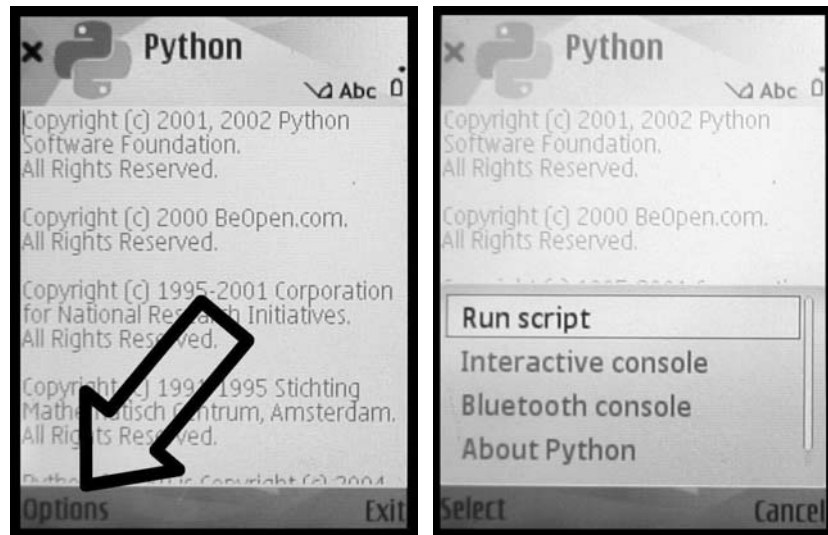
Python

Abc

Copyright (c) 2001, 2002 Python Software Foundation. All Rights Reserved.

Copyright (c) 2000 BeOpen.com. All Rights Reserved.

Copyright (c) 1995-2001 Corporation for National Res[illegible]h Initiatives. All Rights Res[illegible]ed.

Copyri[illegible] (c) 199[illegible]-1995 Stichting Math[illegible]tisch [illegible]ntrum, Amsterdam. All Rig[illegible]ts Res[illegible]ed.

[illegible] Copyright (c) 2004

Options

Exit

Python

Abc

Copyright (c) 2001, 2002 Python Software Foundation. All Rights Reserved.

Copyright (c) 2000 BeOpen.com. All Rights Reserved.

Run script

Interactive console

Bluetooth console

About Python

Select

Cancel